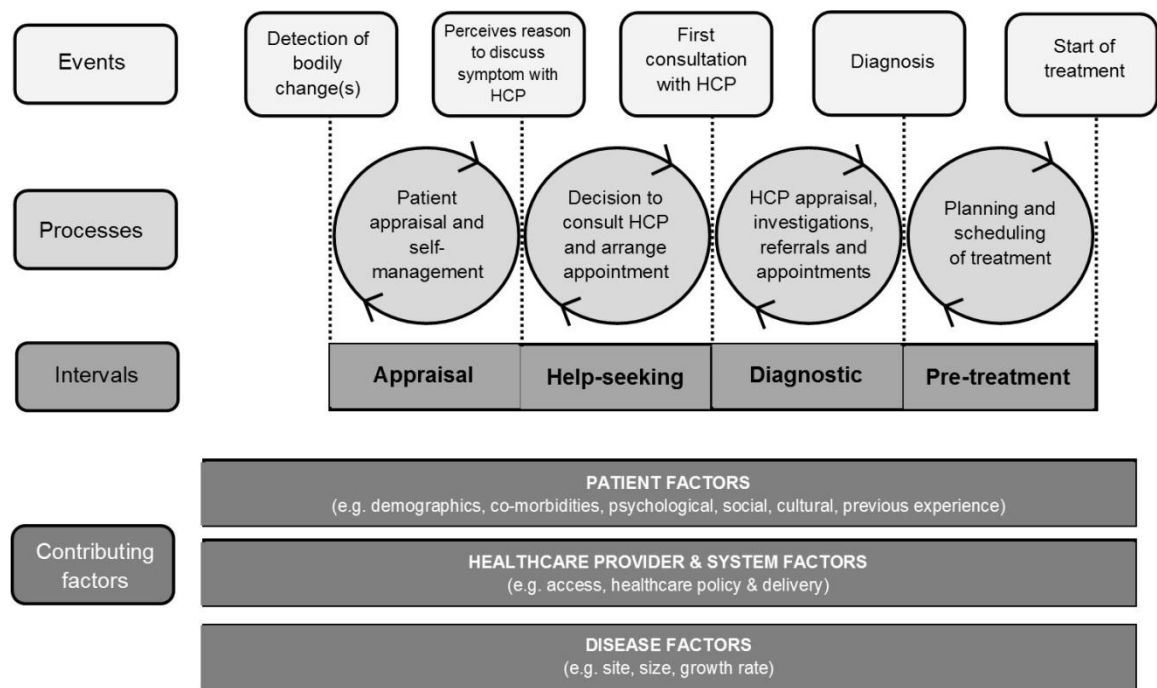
Events

Detection of bodily change(s)

Perceives reason to discuss symptom with HCP

First consultation with HCP

Diagnosis

Start of treatment

Processes

Patient appraisal and self-management

Decision to consult HCP and arrange appointment

HCP appraisal, investigations, referrals and appointments

Planning and scheduling of treatment

Intervals

Appraisal

Help-seeking

Diagnostic

Pre-treatment

Contributing factors

PATIENT FACTORS
(e.g. demographics, co-morbidities, psychological, social, cultural, previous experience)

HEALTHCARE PROVIDER & SYSTEM FACTORS
(e.g. access, healthcare policy & delivery)

DISEASE FACTORS
(e.g. site, size, growth rate)